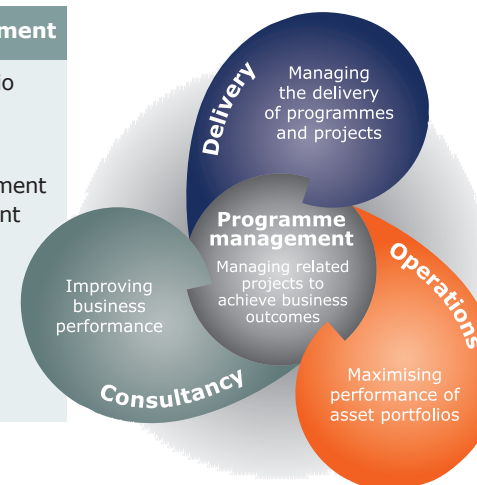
ment

o

ment
nt

Delivery

Managing the delivery of programmes and projects

Programme management

Managing related projects to achieve business outcomes

Operations

Maximising performance of asset portfolios

Improving business performance

Consultancy